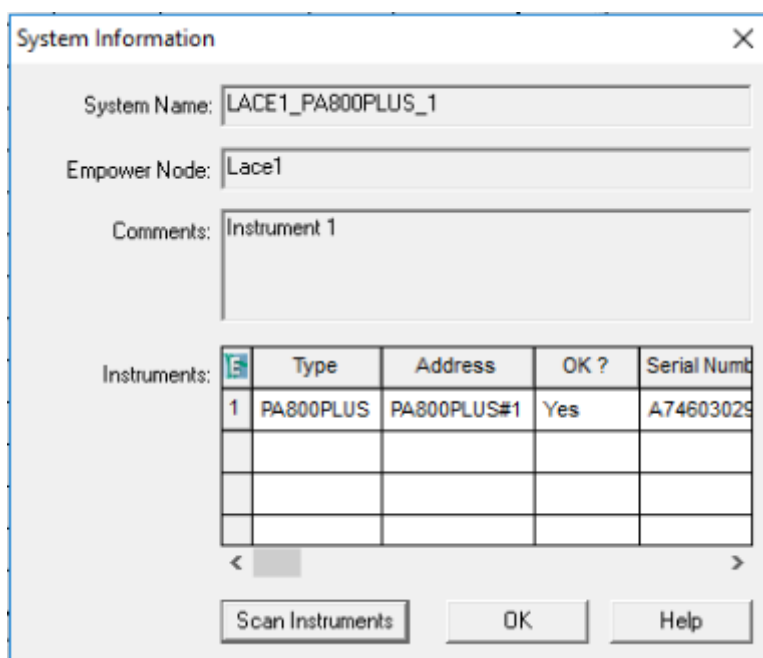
System Information

System Name: LACE1_PA800PLUS_1

Empower Node: Lace1

Comments: Instrument 1

Instruments:

| E | Type | Address | OK ? | Serial Numb |
|---|---|---|---|---|
| 1 | PA800PLUS | PA800PLUS#1 | Yes | A74603029 |
| | | | | |
| | | | | |
| | | | | |

Scan Instruments | OK | Help